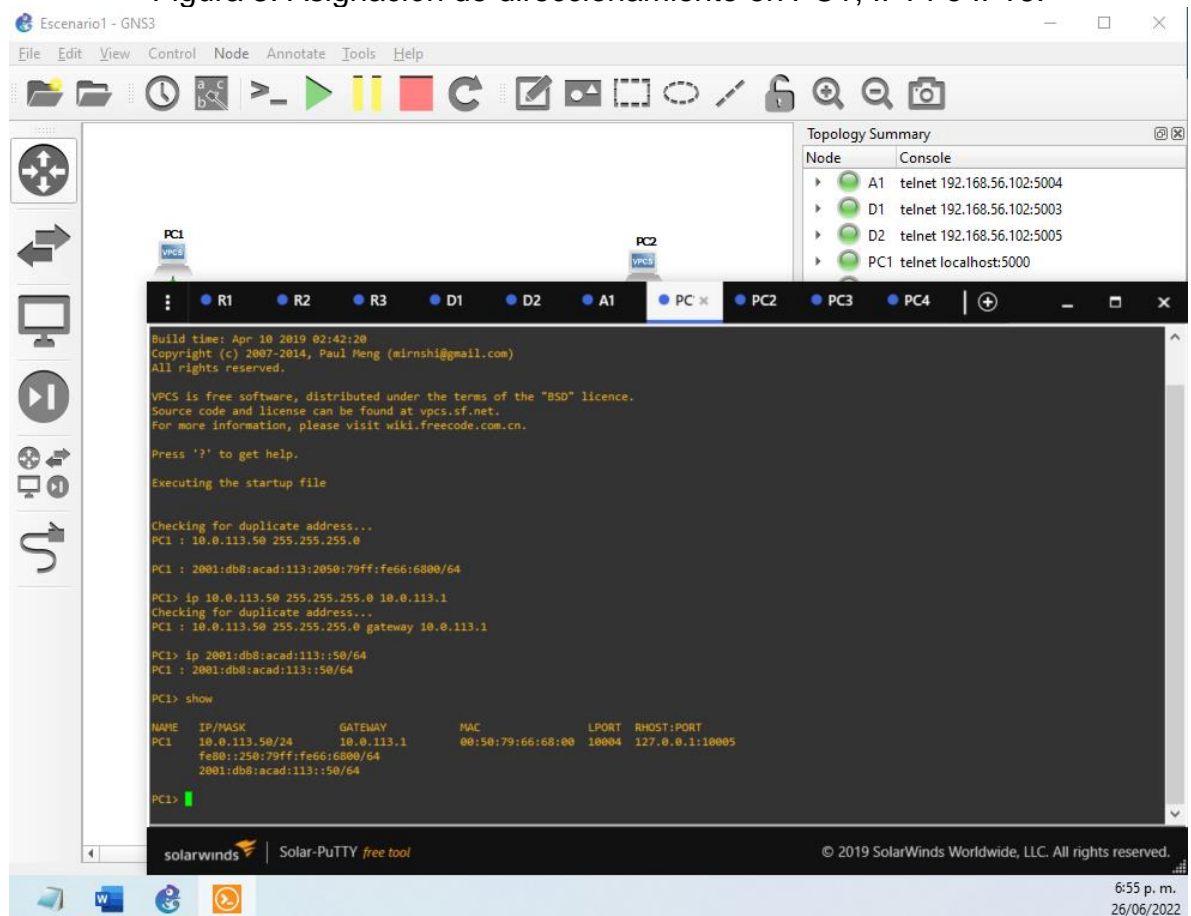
Escenario1 - GNS3

File Edit View Control Node Annotate Tools Help

Topology Summary
Node Console
A1 telnet 192.168.56.102:5004
D1 telnet 192.168.56.102:5003
D2 telnet 192.168.56.102:5005
PC1 telnet localhost:5000

PC1
PC2

R1 R2 R3 D1 D2 A1 PC PC2 PC3 PC4

Build time: Apr 10 2019 02:42:20
Copyright (c) 2007-2014, Paul Meng (mirnshi@gmail.com)
All rights reserved.

VPCS is free software, distributed under the terms of the "BSD" licence.
Source code and license can be found at vpcs.sf.net.
For more information, please visit wiki.freecode.com.cn.

Press '?' to get help.

Executing the startup file

Checking for duplicate address...
PC1 : 10.0.113.50 255.255.255.0

PC1 : 2001:db8:acad:113:2050:79ff:fe66:6800/64

PC1> ip 10.0.113.50 255.255.255.0 10.0.113.1
Checking for duplicate address...
PC1 : 10.0.113.50 255.255.255.0 gateway 10.0.113.1

PC1> ip 2001:db8:acad:113::50/64
PC1 : 2001:db8:acad:113::50/64

PC1> show

| NAME | IP/MASK | GATEWAY | MAC | LPORT | RHOST:PORT |
|---|---|---|---|---|---|
| PC1 | 10.0.113.50/24 | 10.0.113.1 | 00:50:79:66:68:00 | 10004 | 127.0.0.1:10005 |
| | fe80::250:79ff:fe66:6800/64 | | | | |
| | 2001:db8:acad:113::50/64 | | | | |

PC1>

solarwinds | Solar-PuTTY free tool
© 2019 SolarWinds Worldwide, LLC. All rights reserved.

6:55 p. m.
26/06/2022